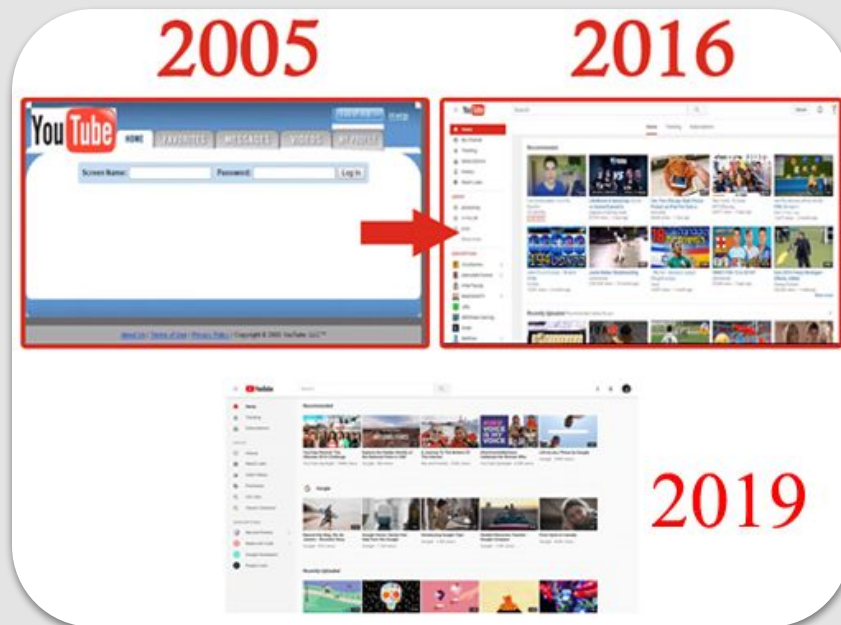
2005

2016

YouTube

HOME

FAVORITES

MESSAGES

VIDEOS

MY PROFILE

Screen Name:

Password:

Log In

About Us | Terms of Use | Privacy Policy | Copyright © 2005 YouTube, LLC™

YouTube

Recommended

Recently Uploaded

YouTube

Home

Trending

Subscriptions

Recommended

Google

Recently Uploaded

2019